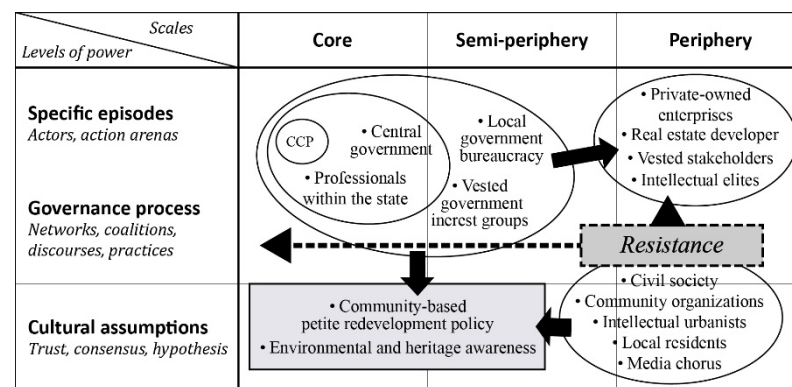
Scales
Levels of power

Core

Semi-periphery

Periphery

**Specific episodes**
*Actors, action arenas*

**Governance process**
*Networks, coalitions, discourses, practices*

**Cultural assumptions**
*Trust, consensus, hypothesis*

CCP

• Central government

• Professionals within the state

• Local government bureaucracy

• Vested government increst groups

• Private-owned enterprises
• Real estate developer
• Vested stakeholders
• Intellectual elites

Resistance

• Civil society
• Community organizations
• Intellectual urbanists
• Local residents
• Media chorus

• Community-based petite redevelopment policy
• Environmental and heritage awareness